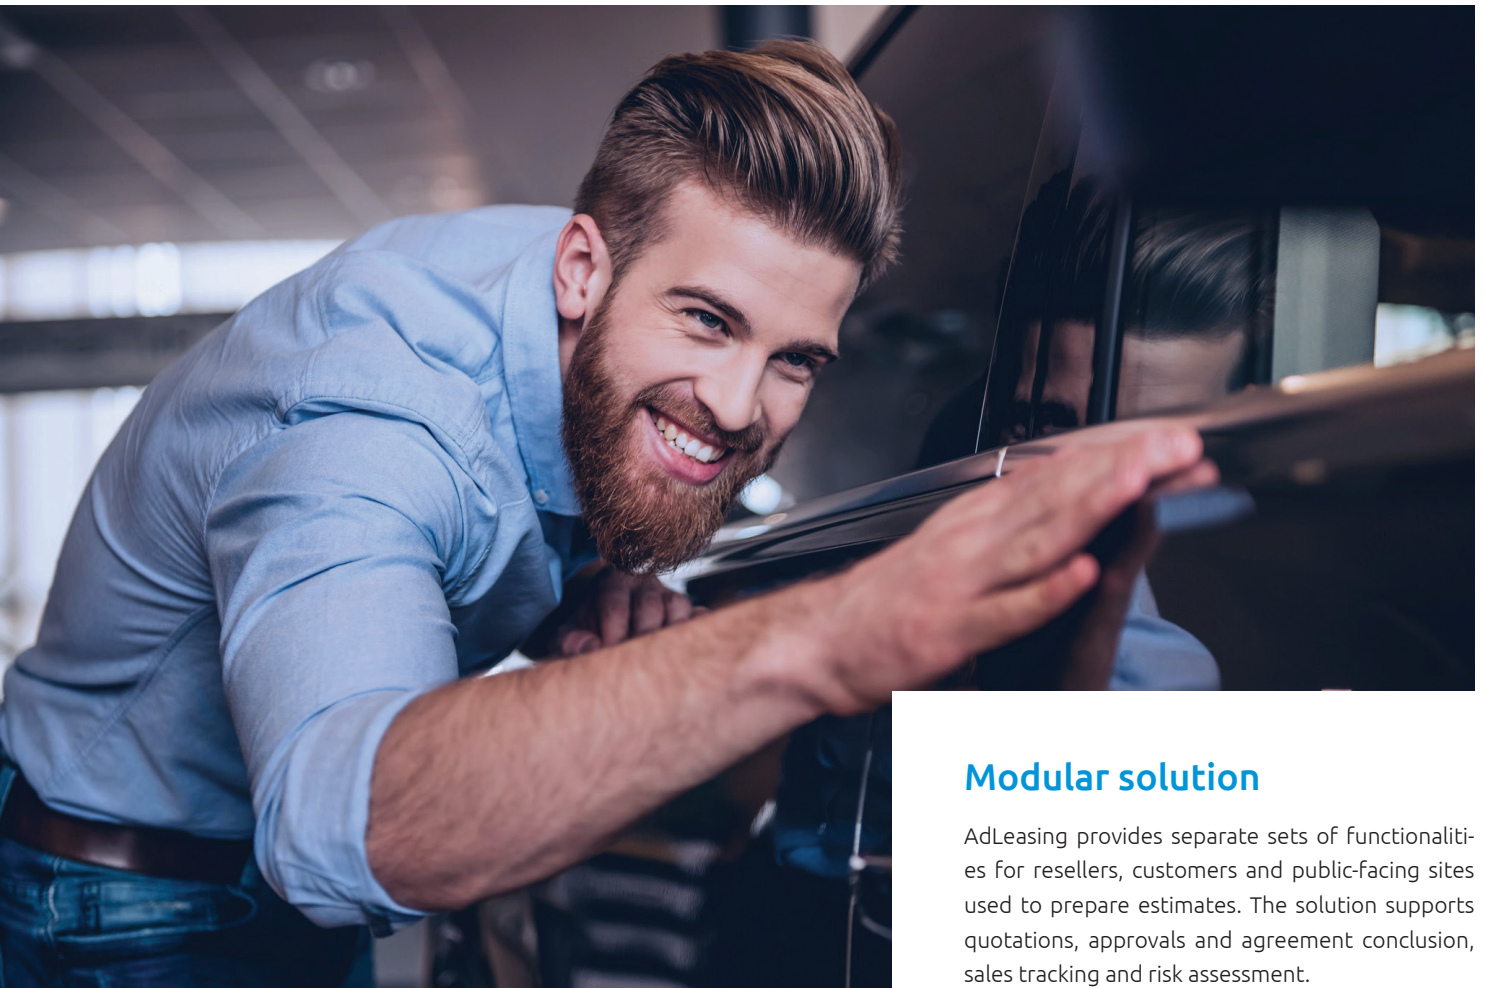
Modular solution

AdLeasing provides separate sets of functionalities for resellers, customers and public-facing sites used to prepare estimates. The solution supports quotations, approvals and agreement conclusion, sales tracking and risk assessment.